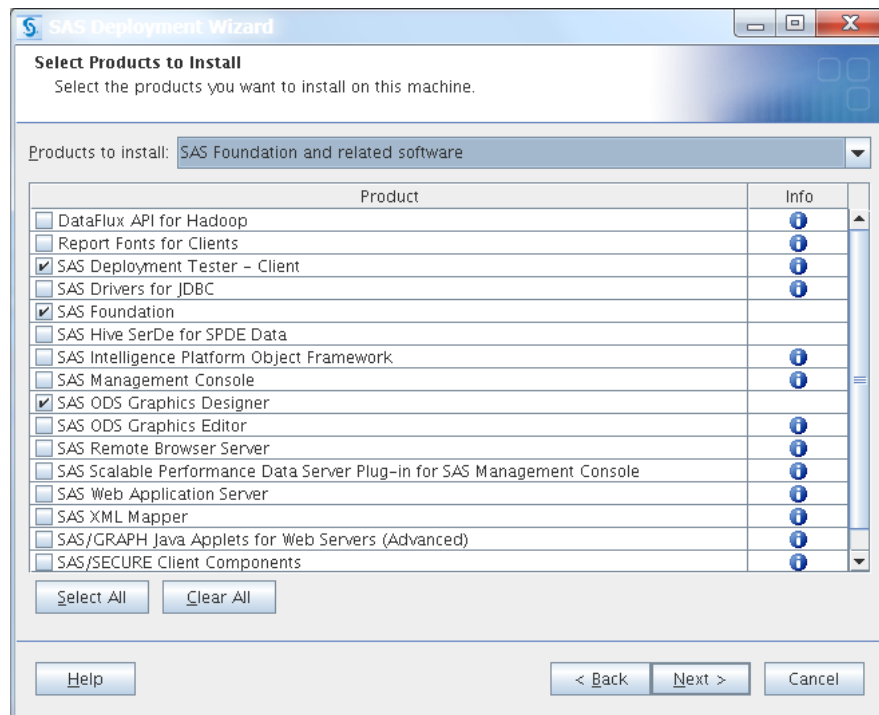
SAS Deployment Wizard

Select Products to Install
Select the products you want to install on this machine.

Products to install: SAS Foundation and related software

| Product | Info |
|---|---|
| ☐ DataFlux API for Hadoop | i |
| ☐ Report Fonts for Clients | i |
| ☑ SAS Deployment Tester - Client | i |
| ☐ SAS Drivers for JDBC | i |
| ☑ SAS Foundation | |
| ☐ SAS Hive SerDe for SPDE Data | |
| ☐ SAS Intelligence Platform Object Framework | i |
| ☐ SAS Management Console | i |
| ☑ SAS ODS Graphics Designer | |
| ☐ SAS ODS Graphics Editor | i |
| ☐ SAS Remote Browser Server | i |
| ☐ SAS Scalable Performance Data Server Plug-in for SAS Management Console | i |
| ☐ SAS Web Application Server | i |
| ☐ SAS XML Mapper | i |
| ☐ SAS/GRAPH Java Applets for Web Servers (Advanced) | i |
| ☐ SAS/SECURE Client Components | i |

Select All   Clear All

Help   < Back   Next >   Cancel